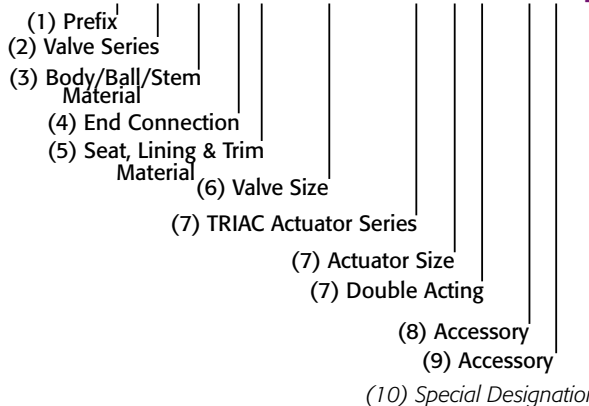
(1) Prefix
(2) Valve Series
(3) Body/Ball/Stem Material
(4) End Connection
(5) Seat, Lining & Trim Material
(6) Valve Size
(7) TRIAC Actuator Series
(7) Actuator Size
(7) Double Acting
(8) Accessory
(9) Accessory
(10) Special Designation